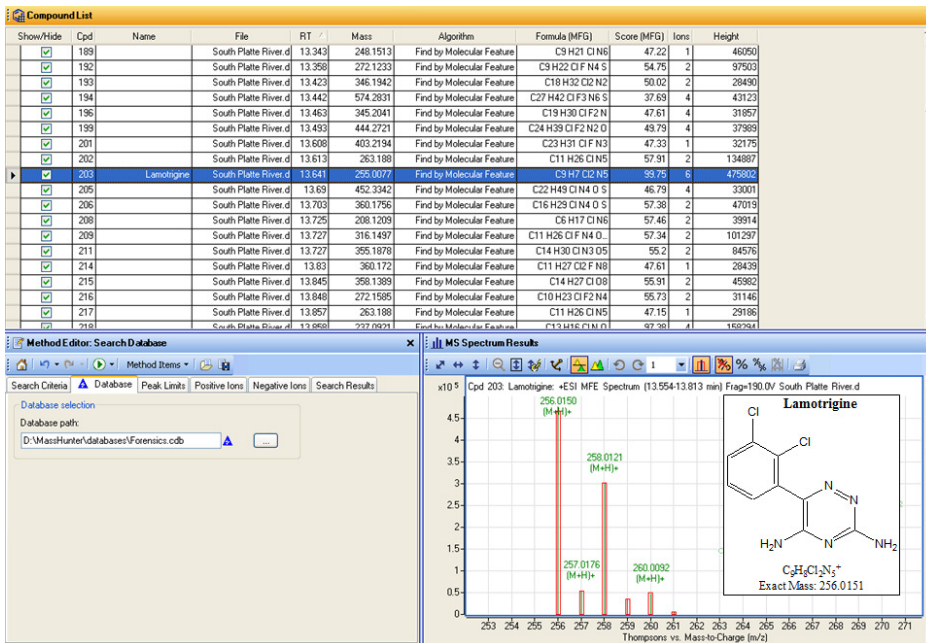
Compound List

| Show/Hide | Cpd | Name | File | RT | Mass | Algorithm | Formula (MFG) | Score (MFG) | Ions | Height |
|---|---|---|---|---|---|---|---|---|---|---|
| ☑ | 189 | | South Platte River.d | 13.343 | 248.1513 | Find by Molecular Feature | C9 H21 Cl N6 | 47.22 | 1 | 46050 |
| ☑ | 192 | | South Platte River.d | 13.358 | 272.1233 | Find by Molecular Feature | C9 H22 Cl F N4 S | 54.75 | 2 | 97503 |
| ☑ | 193 | | South Platte River.d | 13.423 | 346.1942 | Find by Molecular Feature | C18 H32 Cl2 N2 | 50.02 | 2 | 28490 |
| ☑ | 194 | | South Platte River.d | 13.442 | 574.2831 | Find by Molecular Feature | C27 H42 Cl F3 N6 S | 37.69 | 4 | 43123 |
| ☑ | 196 | | South Platte River.d | 13.463 | 345.2041 | Find by Molecular Feature | C19 H30 Cl F2 N | 47.61 | 4 | 31857 |
| ☑ | 199 | | South Platte River.d | 13.493 | 444.2721 | Find by Molecular Feature | C24 H39 Cl F2 N2 O | 49.79 | 4 | 37989 |
| ☑ | 201 | | South Platte River.d | 13.608 | 403.2194 | Find by Molecular Feature | C23 H31 Cl F N3 | 47.33 | 1 | 32175 |
| ☑ | 202 | | South Platte River.d | 13.613 | 263.188 | Find by Molecular Feature | C11 H26 Cl N5 | 57.91 | 2 | 134887 |
| ☑ | 203 | Lamotrigine | South Platte River.d | 13.641 | 255.0077 | Find by Molecular Feature | C9 H7 Cl2 N5 | 99.75 | 6 | 475802 |
| ☑ | 205 | | South Platte River.d | 13.69 | 452.3342 | Find by Molecular Feature | C22 H49 Cl N4 O S | 46.79 | 4 | 33001 |
| ☑ | 206 | | South Platte River.d | 13.703 | 360.1756 | Find by Molecular Feature | C16 H29 Cl N4 O S | 57.38 | 2 | 47019 |
| ☑ | 208 | | South Platte River.d | 13.725 | 208.1209 | Find by Molecular Feature | C6 H17 Cl N6 | 57.46 | 2 | 39914 |
| ☑ | 209 | | South Platte River.d | 13.727 | 316.1497 | Find by Molecular Feature | C11 H26 Cl F N4 O... | 57.34 | 2 | 101297 |
| ☑ | 211 | | South Platte River.d | 13.727 | 355.1878 | Find by Molecular Feature | C14 H30 Cl N3 O5 | 55.2 | 2 | 84576 |
| ☑ | 214 | | South Platte River.d | 13.83 | 360.172 | Find by Molecular Feature | C11 H27 Cl2 F N8 | 47.61 | 1 | 28439 |
| ☑ | 215 | | South Platte River.d | 13.845 | 358.1389 | Find by Molecular Feature | C14 H27 Cl O8 | 55.91 | 2 | 45982 |
| ☑ | 216 | | South Platte River.d | 13.848 | 272.1585 | Find by Molecular Feature | C10 H23 Cl F2 N4 | 55.73 | 2 | 31146 |
| ☑ | 217 | | South Platte River.d | 13.857 | 263.188 | Find by Molecular Feature | C11 H26 Cl N5 | 47.15 | 1 | 29186 |
| ☑ | 218 | | South Platte River.d | 13.858 | 237.0921 | Find by Molecular Feature | C12 H16 Cl N O | 97.38 | 4 | 158294 |

Method Editor: Search Database

Method Items

Search Criteria | Database | Peak Limits | Positive Ions | Negative Ions | Search Results

Database selection
Database path:
D:\MassHunter\databases\Forensics.cdb
...

MS Spectrum Results

x10 5 Cpd 203: Lamotrigine: +ESI MFE Spectrum (13.554-13.813 min) Frag=190.0V South Platte River.d

256.0150 (M+H)+
258.0121 (M+H)+
257.0176 (M+H)+
260.0092 (M+H)+

4.5 4 3.5 3 2.5 2 1.5 1 0.5 0

253 254 255 256 257 258 259 260 261 262 263 264 265 266 267 268 269 270 271
Thompsons vs. Mass-to-Charge (m/z)

Lamotrigine
Cl
Cl
N
N
N
$H_2N$
$NH_2$
$C_9H_8Cl_2N_5^+$
Exact Mass: 256.0151